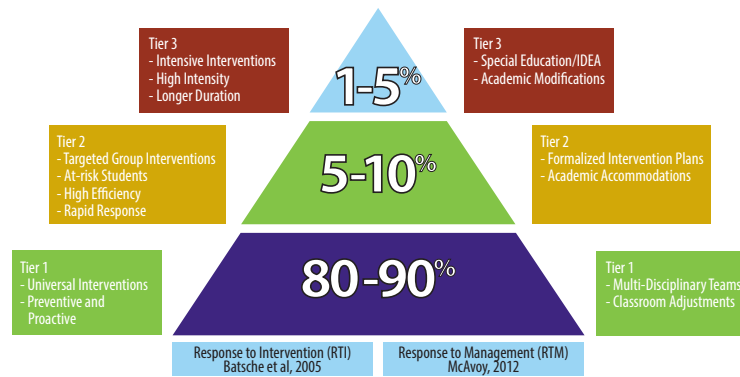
Tier 3
- Intensive Interventions
- High Intensity
- Longer Duration

1-5%

Tier 3
- Special Education/IDEA
- Academic Modifications

Tier 2
- Targeted Group Interventions
- At-risk Students
- High Efficiency
- Rapid Response

5-10%

Tier 2
- Formalized Intervention Plans
- Academic Accommodations

Tier 1
- Universal Interventions
- Preventive and Proactive

80-90%

Tier 1
- Multi-Disciplinary Teams
- Classroom Adjustments

Response to Intervention (RTI)
Batsche et al, 2005

Response to Management (RTM)
McAvoy, 2012